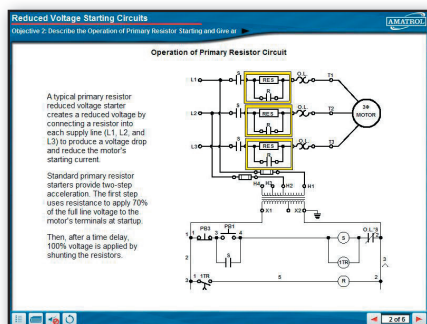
Reduced Voltage Starting Circuits
Objective 2: Describe the Operation of Primary Resistor Starting and Give an

AMATROL

Operation of Primary Resistor Circuit

A typical primary resistor reduced voltage starter creates a reduced voltage by connecting a resistor into each supply line (L1, L2, and L3) to produce a voltage drop and reduce the motor's starting current.

Standard primary resistor starters provide two-step acceleration. The first step uses resistance to apply 70% of the full line voltage to the motor's terminals at startup.

Then, after a time delay, 100% voltage is applied by shunting the resistors.

L1
L2
L3
S
RES
R
O.L
T1
T2
T3
3Φ
MOTOR
H4
H3
H2
H1
X1
X2
1
PB2
PB1
2
3
4
S
O.L.'S
3
2
1TR
5
1TR
R

2 of 6